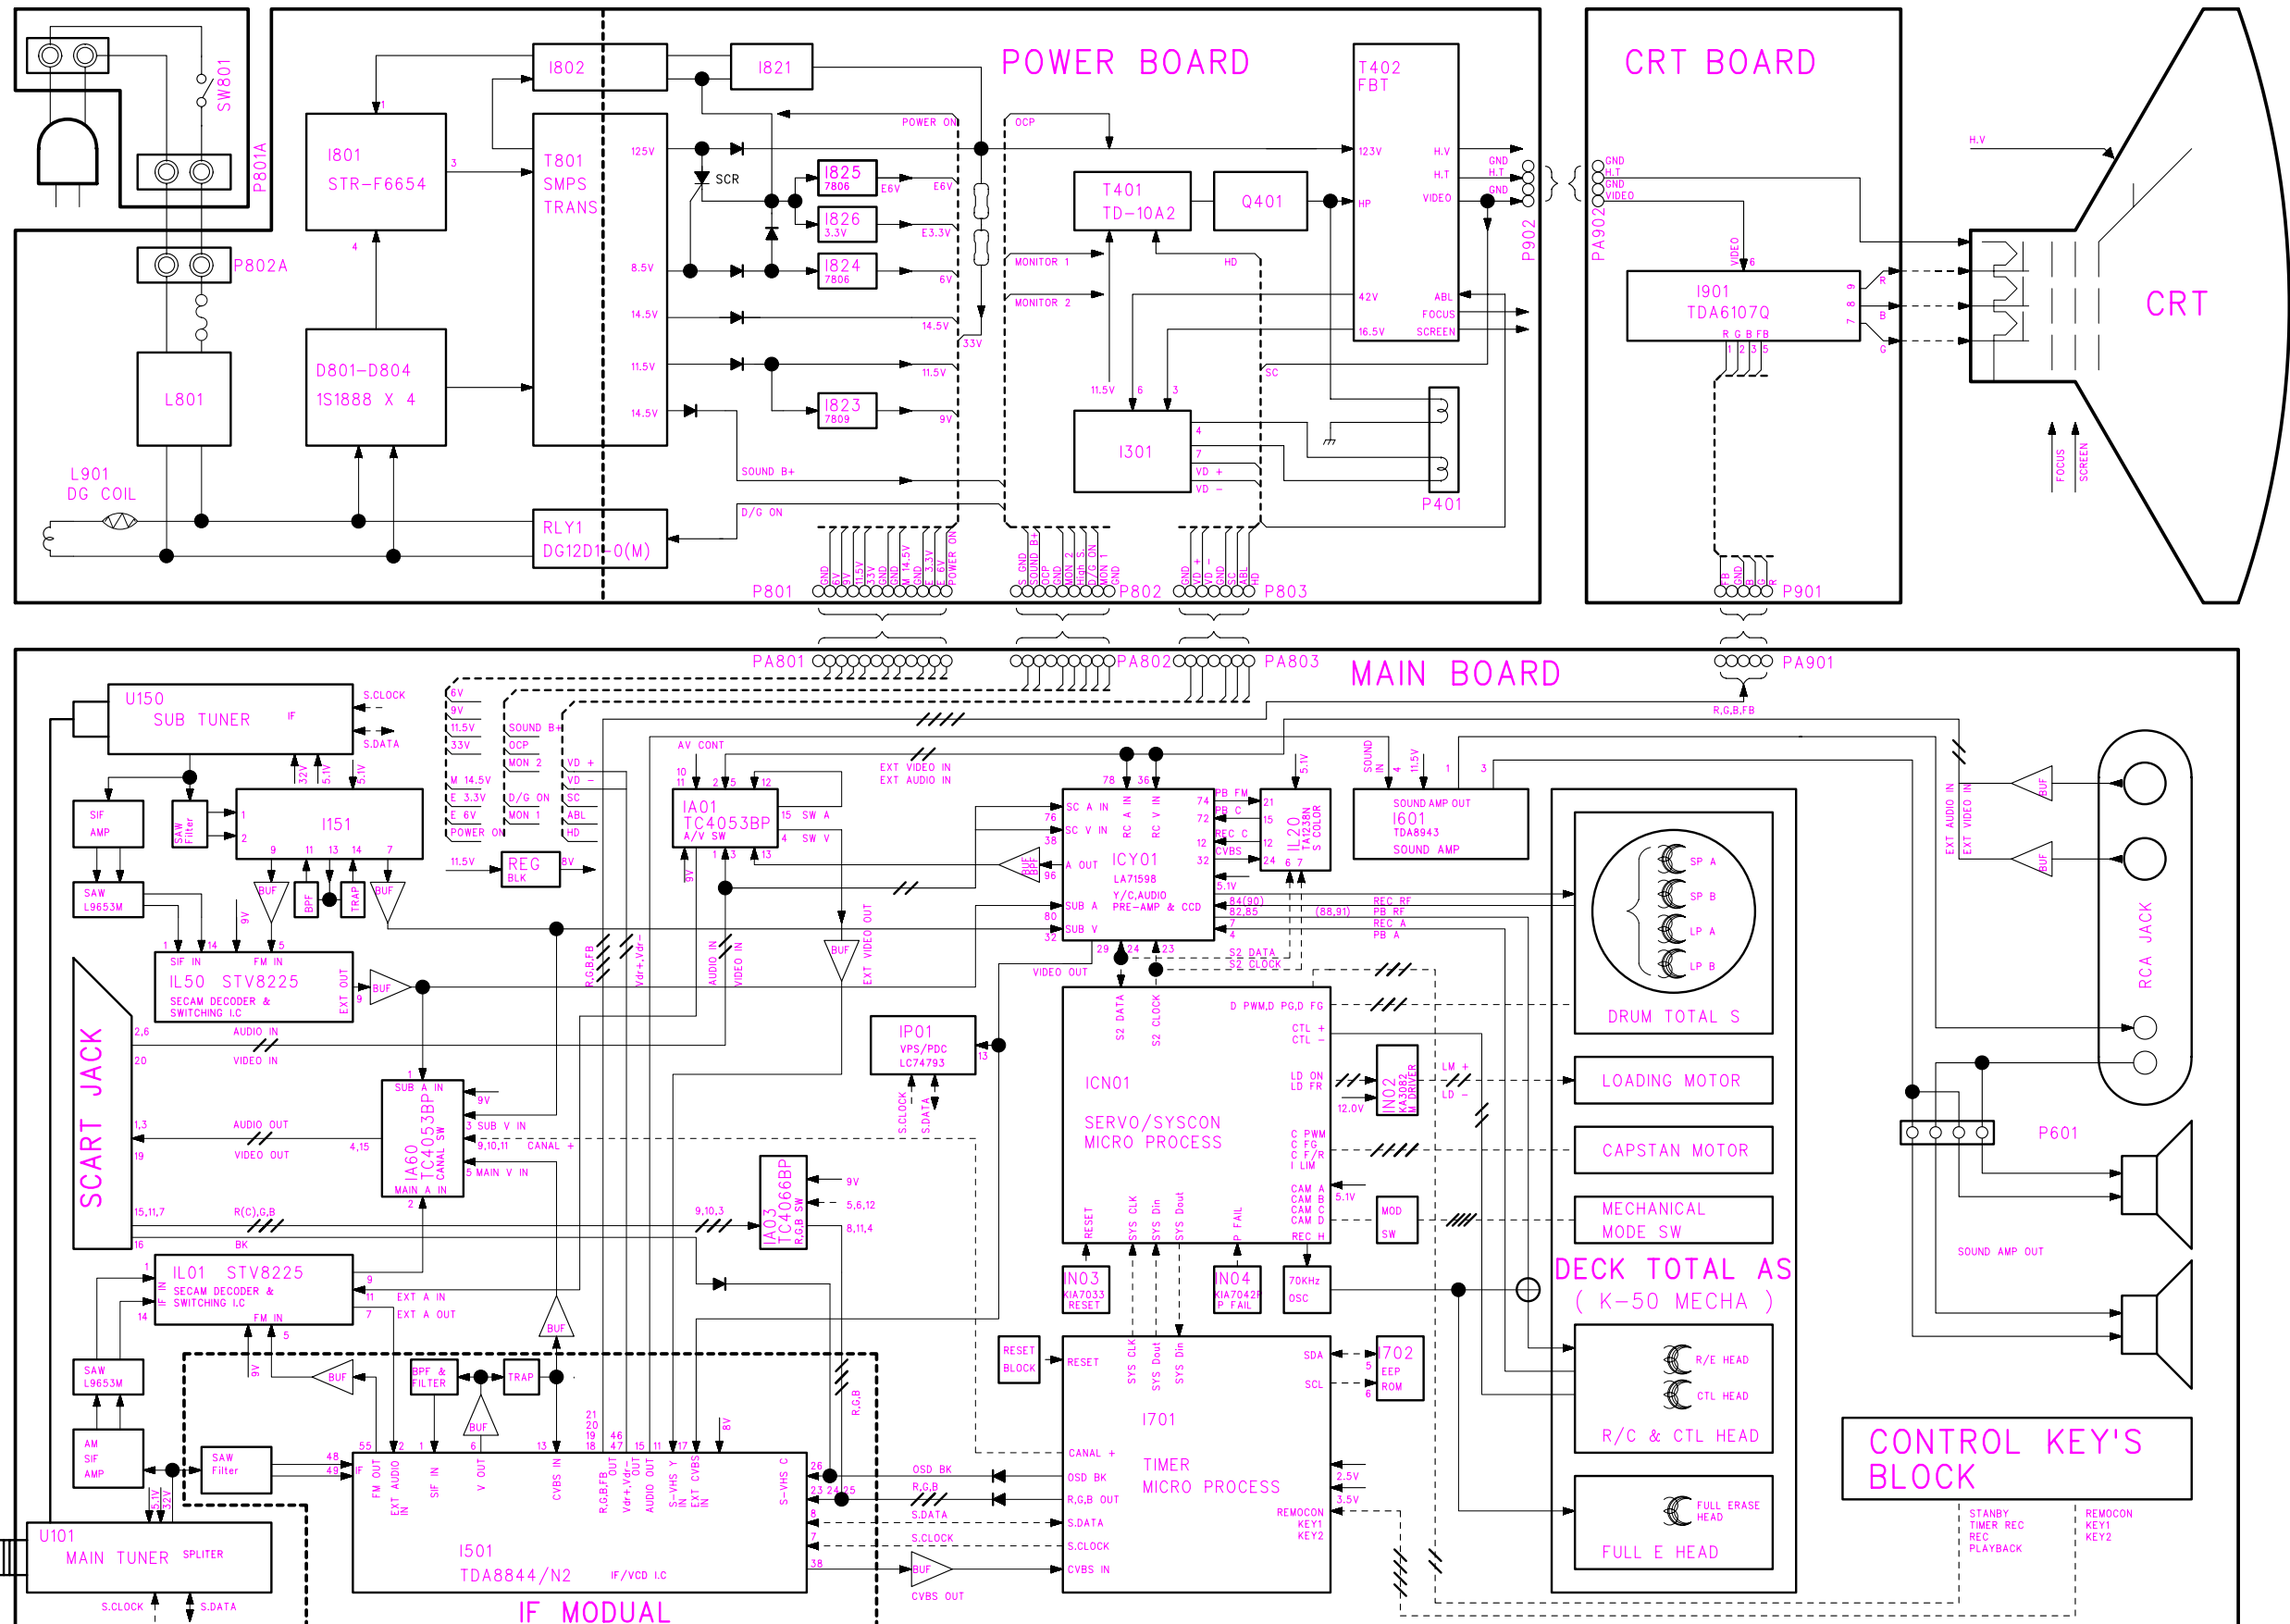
POWER BOARD

CRT BOARD

CRT

MAIN BOARD

SW801
P801A
P802A
L801
L901
DG COIL
I801
STR-F6654
D801-D804
1S1888 X 4
T801
SMPS
TRANS
I802
I821
SCR
I825
7806
I826
3.3V
I824
7806
I823
7809
125V
8.5V
14.5V
11.5V
14.5V
E6V
E6V
E3.3V
6V
14.5V
11.5V
9V
33V
POWER ON
SOUND B+
D/G ON
RLY1
DG12D1-0(M)
OCP
MONITOR 1
MONITOR 2
HD
T401
TD-10A2
Q401
T402
FBT
123V
HP
42V
16.5V
H.V
H.T
VIDEO
ABL
FOCUS
SCREEN
GND
H.T
GND
P902
I301
11.5V
6
3
4
7
VD +
VD -
SC
P401
P801
P802
P803
GND
8V
9V
11.5V
33V
GND
GND
M 14.5V
GND
E 3.3V
E 6V
POWER ON
S GND
SOUND B+
OCP
GND
MON 2
High S
D/G ON
MON 1
GND
GND
VD +
VD -
GND
SC
ABL
HD
PA902
GND
H.T
GND
VIDEO
H.V
I901
TDA6107Q
VIDEO
R G B FB
R
B
G
FB
GND
B
G
R
P901
FOCUS
SCREEN

PA801
PA802
PA803
PA901
R,G,B,FB
U150
SUB TUNER
IF
S.CLOCK
S.DATA
SIF
AMP
SAW
Filter
I151
32V
5.1V
5.1V
SAW
L9653M
BUF
BPF
TRAP
BUF
9V
SIF IN
FM IN
IL50 STV8225
SECAM DECODER &
SWITCHING I.C
EXT OUT
BUF
SCART JACK
AUDIO IN
VIDEO IN
AUDIO OUT
VIDEO OUT
R(C),G,B
BK
IL01 STV8225
SECAM DECODER &
SWITCHING I.C
IF IN
FM IN
EXT A IN
EXT A OUT
SAW
L9653M
BUF
AM
SIF
AMP
SAW
Filter
BPF &
FILTER
TRAP
BUF
BUF
U101
MAIN TUNER
SPLITER
S.CLOCK
S.DATA
IF MODUAL
I501
TDA8844/N2
IF/VCD I.C
IF OUT
FM OUT
EXT AUDIO IN
SIF IN
V OUT
CVBS IN
R,G,B,FB OUT
Vdr+,Vdr- OUT
AUDIO OUT
S-VHS Y IN
EXT CVBS IN
S-VHS C
IA60
TC4053BP
CANAL SW
SUB A IN
3 SUB V IN
5 MAIN V IN
MAIN A IN
CANAL +
9V
IA03
TC4066BP
R,G,B SW
9V
5,6,12
8,11,4
9,10,3
6V
9V
11.5V
33V
M 14.5V
E 3.3V
E 6V
POWER ON
SOUND B+
OCP
MON 2
D/G ON
MON 1
VD +
VD -
SC
ABL
HD
REG
BLK
8V
AV CONT
IA01
TC4053BP
A/V SW
SW A
SW V
9V
R,G,B,FB
Vdr+,Vdr-
AUDIO IN
VIDEO IN
BUF
EXT VIDEO OUT
EXT VIDEO IN
EXT AUDIO IN
IP01
VPS/PDC
LC74793
S.CLOCK
S.DATA
ICY01
LA71598
Y/C,AUDIO
PRE-AMP & CCD
SC A IN
SC V IN
A OUT
SUB A
SUB V
RC A IN
RC V IN
PB FM
PB C
REC C
CVBS
5.1V
84(90)
82,85
S2 DATA
S2 CLOCK
VIDEO OUT
BUF
IL20
TA1238N
S COLOR
5.1V
SOUND IN
11.5V
SOUND AMP OUT
I601
TDA8943
SOUND AMP
REC RF
PB RF
REC A
PB A
(88,91)
ICN01
SERVO/SYSCON
MICRO PROCESS
S2 DATA
S2 CLOCK
D PWM,D PG,D FG
CTL +
CTL -
LD ON
LD FR
C PWM
C FG
C F/R
I LIM
CAM A
CAM B
CAM C
CAM D
REC H
RESET
SYS CLK
SYS Din
SYS Dout
P FAIL
12.0V
IN02
KA3082
M DRIVER
LM +
LD -
5.1V
MOD
SW
IN03
KIA7033
RESET
IN04
KIA7042P
P FAIL
70KHz
OSC
RESET
BLOCK
I701
TIMER
MICRO PROCESS
RESET
SYS CLK
SYS Dout
SYS Din
SDA
SCL
CANAL +
OSD BK
R,G,B OUT
S.DATA
S.CLOCK
CVBS IN
2.5V
3.5V
REMOCON
KEY1
KEY2
I702
EEP
ROM
OSD BK
R,G,B
S.DATA
S.CLOCK
BUF
CVBS OUT
R,G,B
8V
DRUM TOTAL S
SP A
SP B
LP A
LP B
LOADING MOTOR
CAPSTAN MOTOR
MECHANICAL
MODE SW
DECK TOTAL AS
( K-50 MECHA )
R/E HEAD
CTL HEAD
R/C & CTL HEAD
FULL ERASE HEAD
FULL E HEAD
BUF
BUF
EXT AUDIO IN
EXT VIDEO IN
RCA JACK
P601
SOUND AMP OUT
CONTROL KEY'S
BLOCK
STANBY
TIMER REC
REC
PLAYBACK
REMOCON
KEY1
KEY2